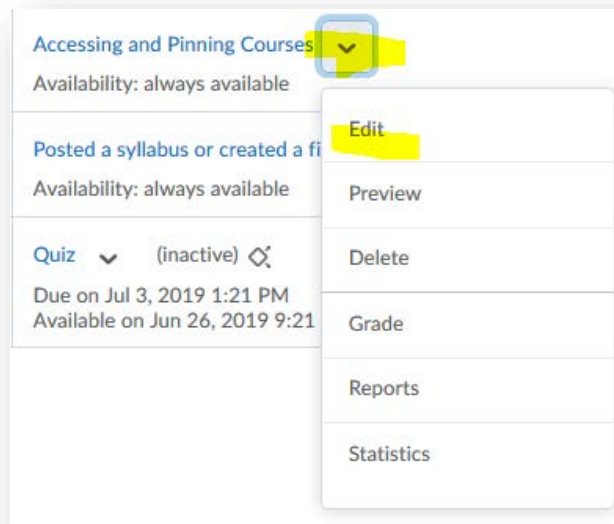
Accessing and Pinning Courses
Availability: always available

Posted a syllabus or created a fi
Availability: always available

Quiz (inactive)
Due on Jul 3, 2019 1:21 PM
Available on Jun 26, 2019 9:21

Edit
Preview
Delete
Grade
Reports
Statistics